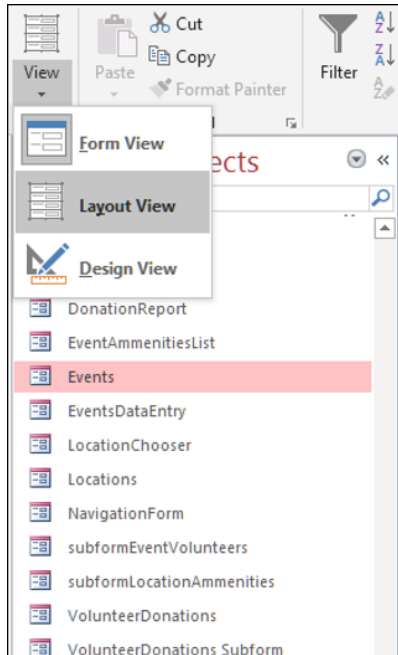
View
Paste
Cut
Copy
Format Painter
Filter

Form View
Layout View
Design View

ects

DonationReport
EventAmmenitiesList
Events
EventsDataEntry
LocationChooser
Locations
NavigationForm
subformEventVolunteers
subformLocationAmmenities
VolunteerDonations
VolunteerDonations Subform